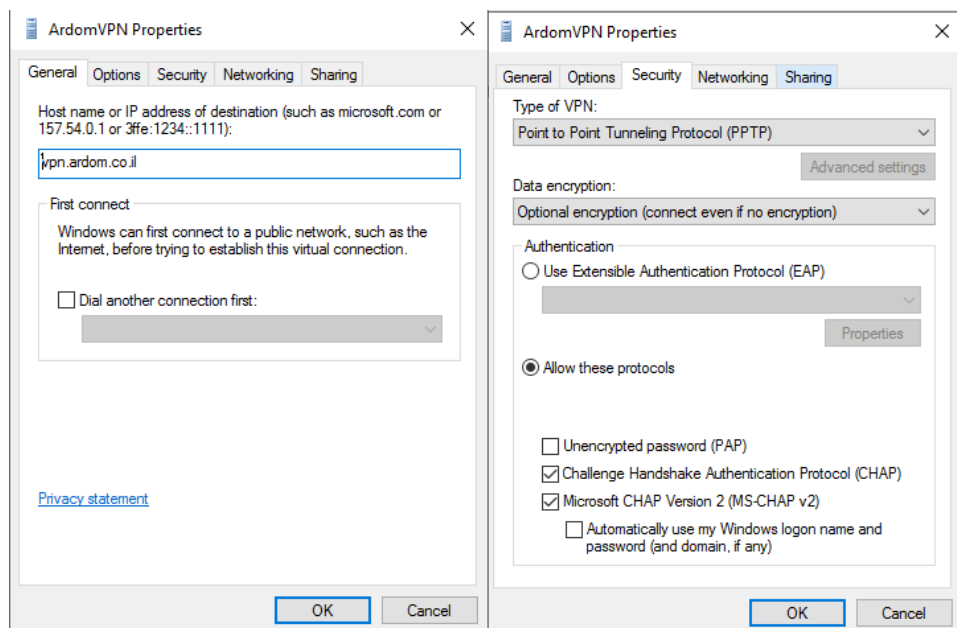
ArdomVPN Properties

General | Options | Security | Networking | Sharing

Host name or IP address of destination (such as microsoft.com or 157.54.0.1 or 3ffe:1234::1111):

vpn.ardom.co.il

First connect

Windows can first connect to a public network, such as the Internet, before trying to establish this virtual connection.

Dial another connection first:

Privacy statement

OK | Cancel

ArdomVPN Properties

General | Options | Security | Networking | Sharing

Type of VPN:

Point to Point Tunneling Protocol (PPTP)

Advanced settings

Data encryption:

Optional encryption (connect even if no encryption)

Authentication

Use Extensible Authentication Protocol (EAP)

Properties

Allow these protocols

Unencrypted password (PAP)

Challenge Handshake Authentication Protocol (CHAP)

Microsoft CHAP Version 2 (MS-CHAP v2)

Automatically use my Windows logon name and password (and domain, if any)

OK | Cancel